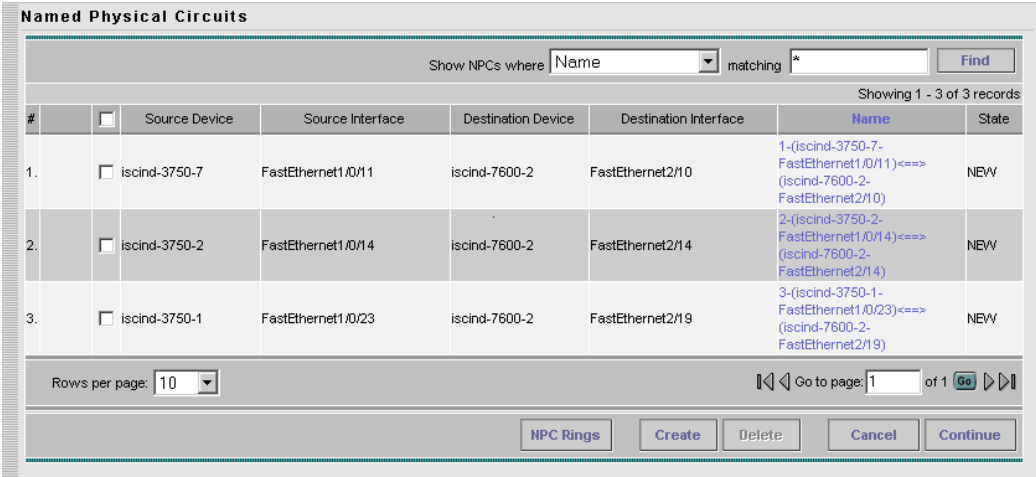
Named Physical Circuits

Show NPCs where Name matching * Find

Showing 1 - 3 of 3 records

| # | | | Source Device | Source Interface | Destination Device | Destination Interface | Name | State |
|---|---|---|---|---|---|---|---|---|
| 1. | | | iscind-3750-7 | FastEthernet1/0/11 | iscind-7600-2 | FastEthernet2/10 | 1-(iscind-3750-7-FastEthernet1/0/11)<==>(iscind-7600-2-FastEthernet2/10) | NEW |
| 2. | | | iscind-3750-2 | FastEthernet1/0/14 | iscind-7600-2 | FastEthernet2/14 | 2-(iscind-3750-2-FastEthernet1/0/14)<==>(iscind-7600-2-FastEthernet2/14) | NEW |
| 3. | | | iscind-3750-1 | FastEthernet1/0/23 | iscind-7600-2 | FastEthernet2/19 | 3-(iscind-3750-1-FastEthernet1/0/23)<==>(iscind-7600-2-FastEthernet2/19) | NEW |

Rows per page: 10

Go to page: 1 of 1 Go

NPC Rings Create Delete Cancel Continue